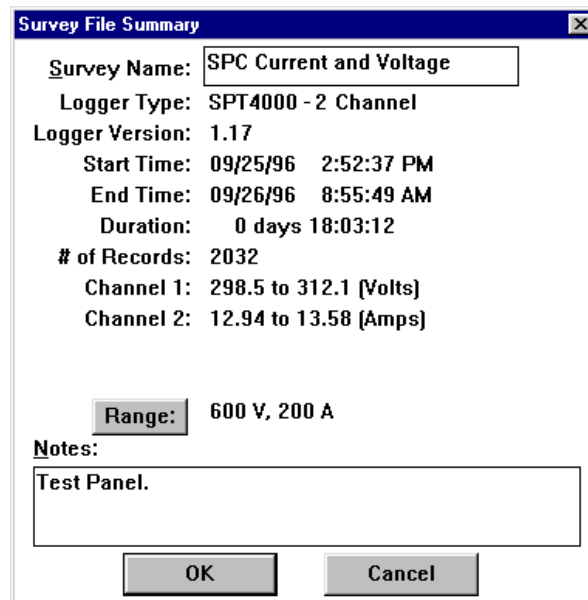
Survey File Summary

Survey Name: SPC Current and Voltage
Logger Type: SPT4000 - 2 Channel
Logger Version: 1.17
Start Time: 09/25/96 2:52:37 PM
End Time: 09/26/96 8:55:49 AM
Duration: 0 days 18:03:12
# of Records: 2032
Channel 1: 298.5 to 312.1 (Volts)
Channel 2: 12.94 to 13.58 (Amps)

Range: 600 V, 200 A

Notes:
Test Panel.

OK
Cancel